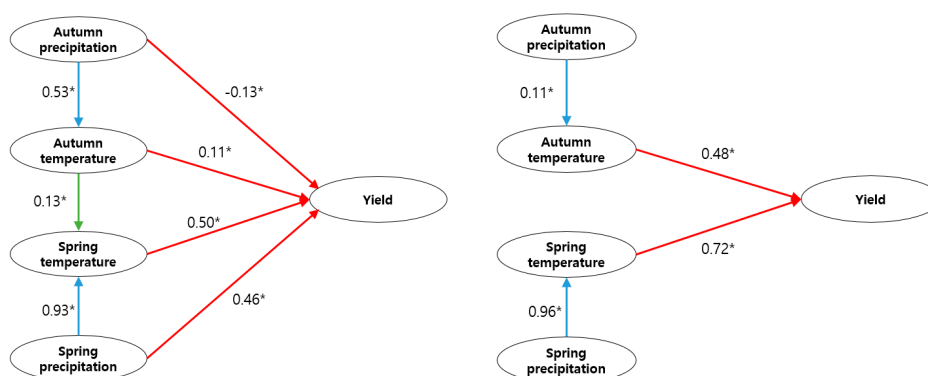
Autumn precipitation

0.53*

-0.13*

Autumn temperature

0.11*

0.13*

Yield

0.50*

Spring temperature

0.93*

0.46*

Spring precipitation

Autumn precipitation

0.11*

Autumn temperature

0.48*

Yield

Spring temperature

0.72*

0.96*

Spring precipitation